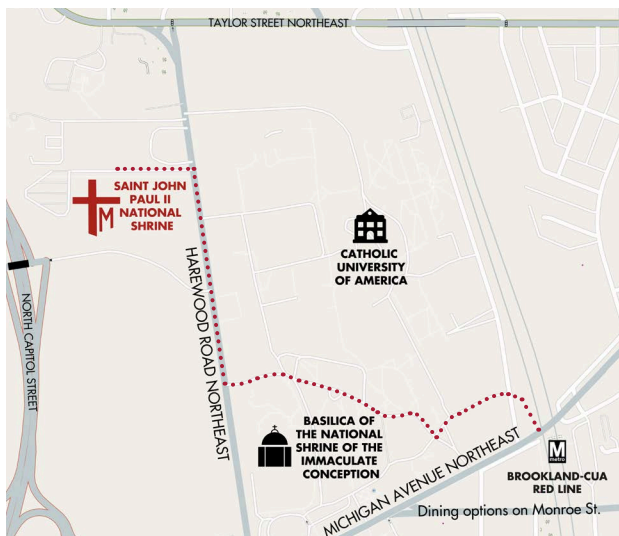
TAYLOR STREET NORTHEAST

SAINT JOHN PAUL II NATIONAL SHRINE

CATHOLIC UNIVERSITY OF AMERICA

HAREWOOD ROAD NORTHEAST

NORTH CAPITOL STREET

BASILICA OF THE NATIONAL SHRINE OF THE IMMACULATE CONCEPTION

MICHIGAN AVENUE NORTHEAST

M

metro

BROOKLAND-CUA RED LINE

Dining options on Monroe St.